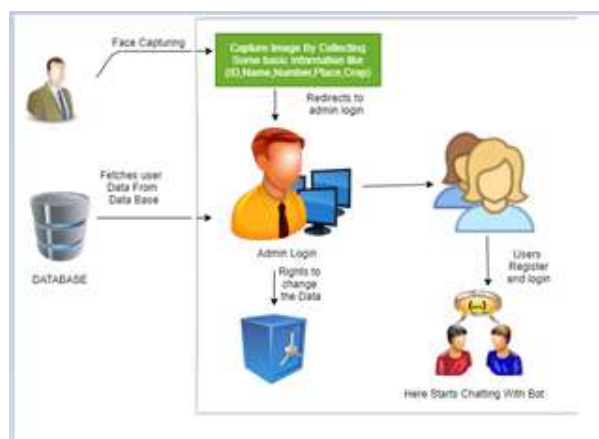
Face Capturing

Capture Image By Collecting Some basic Information like (ID,Name,Number,Place,Crop)

Redirects to admin login

Fetches user Data From Data Base

DATABASE

Admin Login

Rights to change the Data

Users Register and login

Here Starts Chatting With Bot